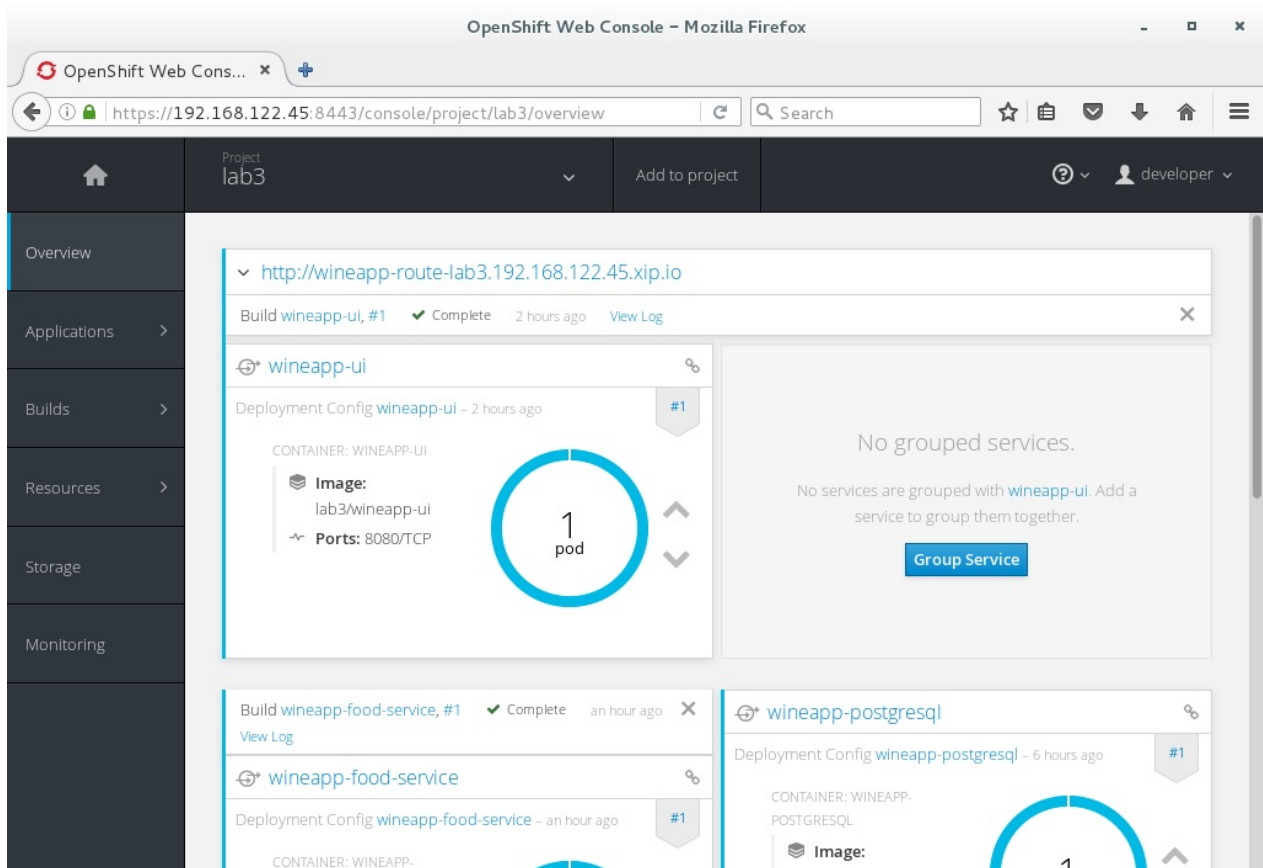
OpenShift Web Console - Mozilla Firefox

OpenShift Web Cons...

https://192.168.122.45:8443/console/project/lab3/overview

Search

Project
lab3

Add to project

developer

Overview

Applications

Builds

Resources

Storage

Monitoring

http://wineapp-route-lab3.192.168.122.45.xip.io

Build wineapp-ui, #1 Complete 2 hours ago View Log

wineapp-ui

Deployment Config wineapp-ui – 2 hours ago

#1

CONTAINER: WINEAPP-UI

Image:
lab3/wineapp-ui

Ports: 8080/TCP

1
pod

No grouped services.

No services are grouped with wineapp-ui. Add a service to group them together.

Group Service

Build wineapp-food-service, #1 Complete an hour ago
View Log

wineapp-food-service

Deployment Config wineapp-food-service – an hour ago

#1

CONTAINER: WINEAPP-

wineapp-postgresql

Deployment Config wineapp-postgresql – 6 hours ago

#1

CONTAINER: WINEAPP-POSTGRESQL

Image:

1